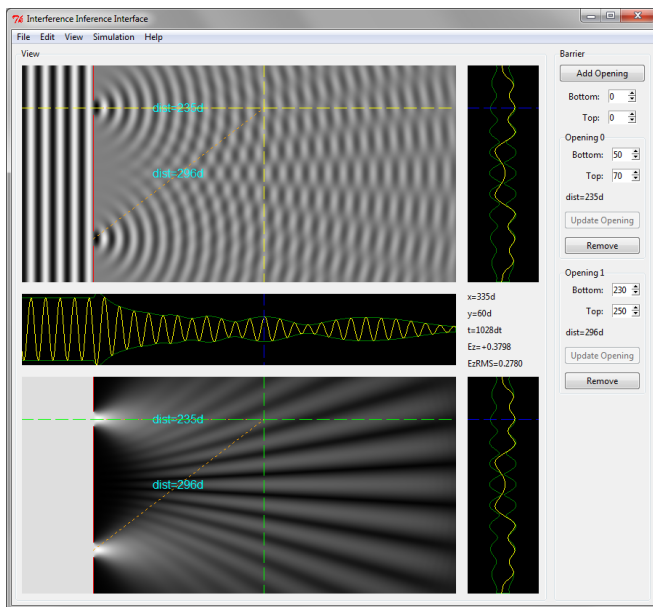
Interference Inference Interface

File Edit View Simulation Help

View

dist=235d

dist=296d

x=335d
y=60d
t=1028dt
Ez=+0.3798
EzRMS=0.2780

dist=235d

dist=296d

Barrier

Add Opening

Bottom: 0

Top: 0

Opening 0

Bottom: 50

Top: 70

dist=235d

Update Opening

Remove

Opening 1

Bottom: 230

Top: 250

dist=296d

Update Opening

Remove